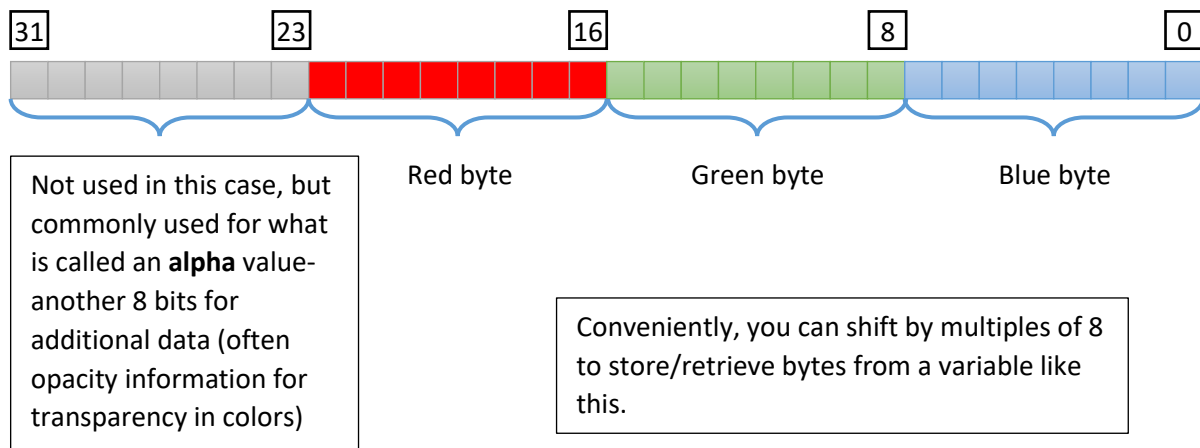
31 23 16 8 0

Not used in this case, but commonly used for what is called an **alpha** value- another 8 bits for additional data (often opacity information for transparency in colors)

Red byte

Green byte

Blue byte

Conveniently, you can shift by multiples of 8 to store/retrieve bytes from a variable like this.